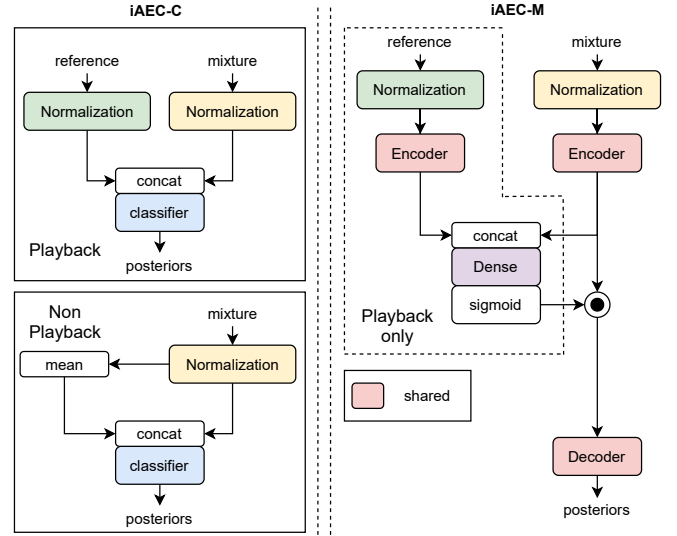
iAEC-C

reference
mixture
Normalization
Normalization
concat
classifier
Playback
posteriors

Non Playback
mixture
mean
Normalization
concat
classifier
posteriors

iAEC-M

reference
mixture
Normalization
Normalization
Encoder
Encoder
concat
Dense
sigmoid
Playback only
shared
Decoder
posteriors